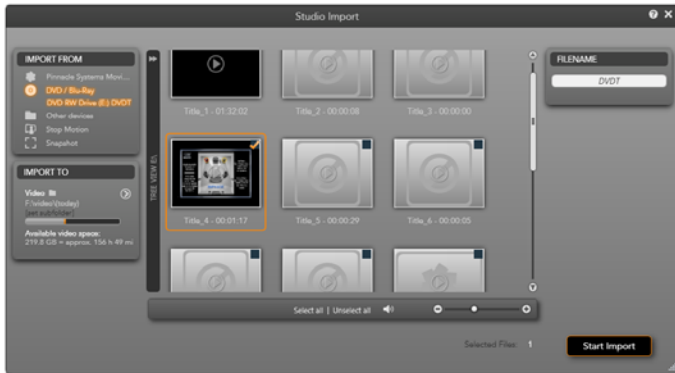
Studio Import

IMPORT FROM

Pinnacle Systems Movi...

DVD / Blu-Ray

DVD RW Drive (E:) DVDT

Other devices

Stop Motion

Snapshot

IMPORT TO

Video

F:\video\(today)

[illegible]

Available video space:
219.8 GB = approx. 156 h 49 mi

TREE VIEW

Title_1 - 01:32:02

Title_2 - 00:00:08

Title_3 - 00:00:00

Title_4 - 00:01:17

Title_5 - 00:00:29

Title_6 - 00:00:05

Select all | Unselect all

FILENAME

DVDT

Selected Files: 1

Start Import